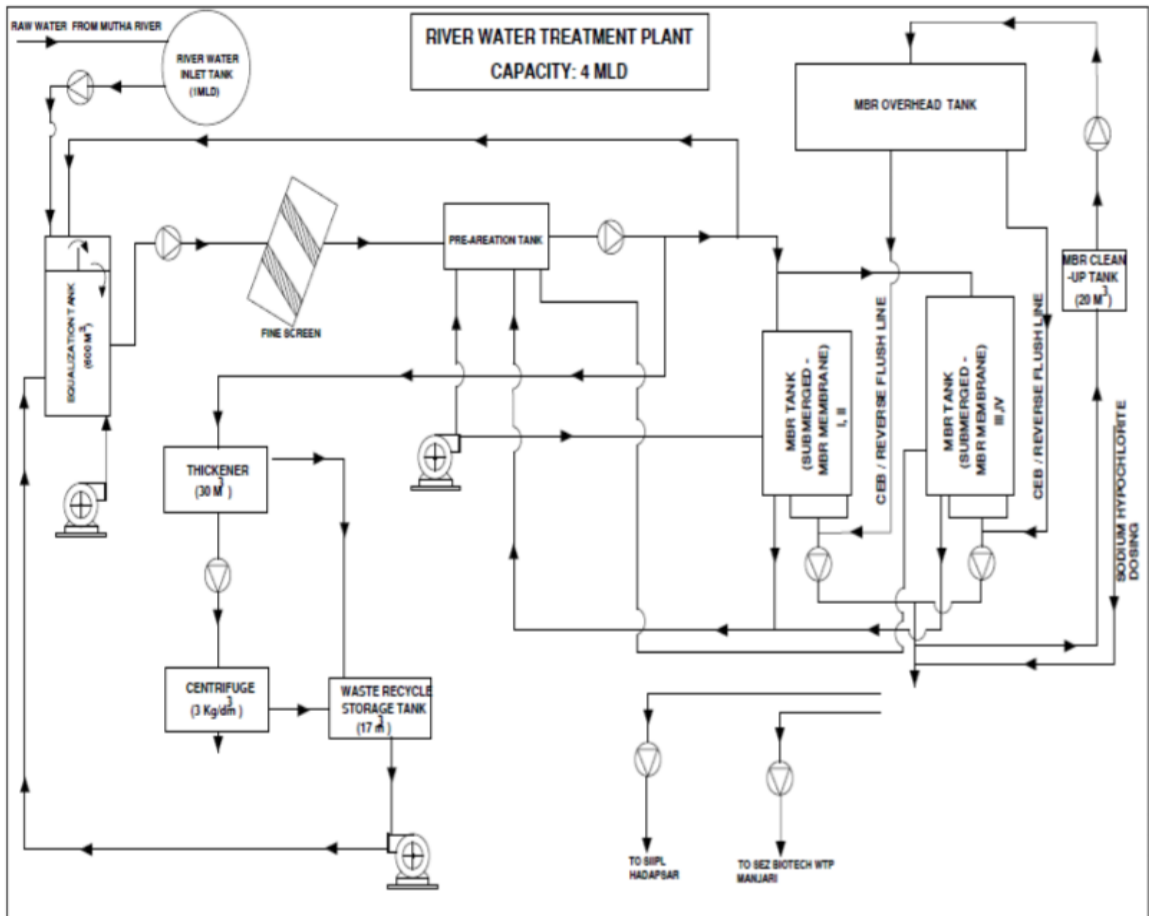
RAW WATER FROM MUTHA RIVER

RIVER WATER INLET TANK (1MLD)

RIVER WATER TREATMENT PLANT
CAPACITY: 4 MLD

MBR OVERHEAD TANK

SQUALIZATION TANK ($600 M^3$)

FINE SCREEN

PRE-AREATION TANK

MBR CLEAN -UP TANK ($20 M^3$)

CEB / REVERSE FLUSH LINE

MBR TANK (SUBMERGED - MBR MEMBRANE) I, II

MBR TANK (SUBMERGED - MBR MEMBRANE) III ,IV

CEB / REVERSE FLUSH LINE

SODIUM HYPOCHLORITE DOSING

THICKENER ($30 M^3$)

CENTRIFUGE ($3 Kg/dm^3$)

WASTE RECYCLE STORAGE TANK ($17 m^3$)

TO SIIPL HADAPSAR

TO SEZ BIOTECH WTP MANJARI